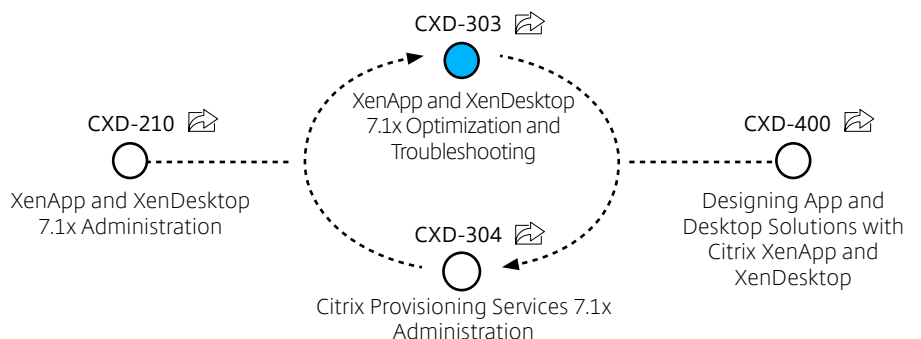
CXD-303

XenApp and XenDesktop 7.1x Optimization and Troubleshooting

CXD-210

XenApp and XenDesktop 7.1x Administration

CXD-400

Designing App and Desktop Solutions with Citrix XenApp and XenDesktop

CXD-304

Citrix Provisioning Services 7.1x Administration